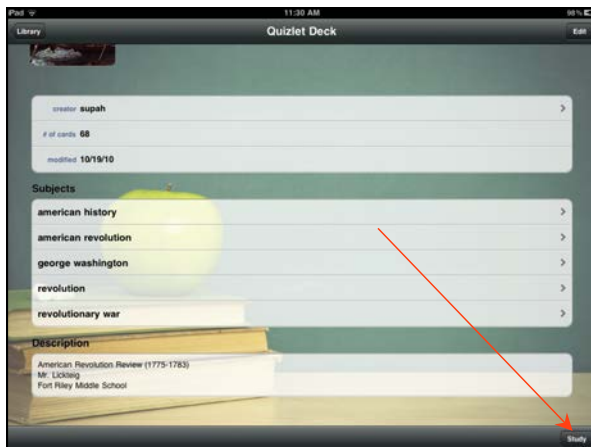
iPad
11:30 AM
98%
Library
Quizlet Deck
Edit

creator supah
# of cards 68
modified 10/19/10

Subjects
american history
american revolution
george washington
revolution
revolutionary war

Description
American Revolution Review (1775-1783)
Mr. Lickteig
Fort Riley Middle School

Study